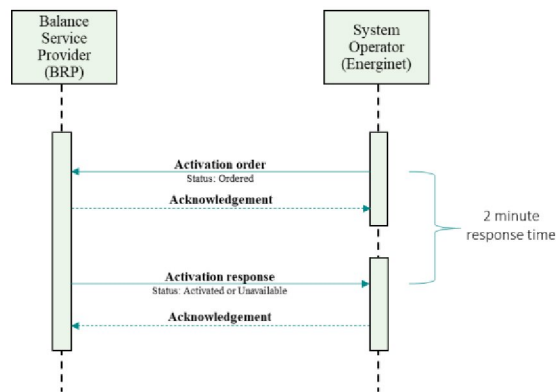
Balance Service Provider (BRP)

System Operator (Energinet)

Activation order
Status: Ordered

Acknowledgement

2 minute response time

Activation response
Status: Activated or Unavailable

Acknowledgement